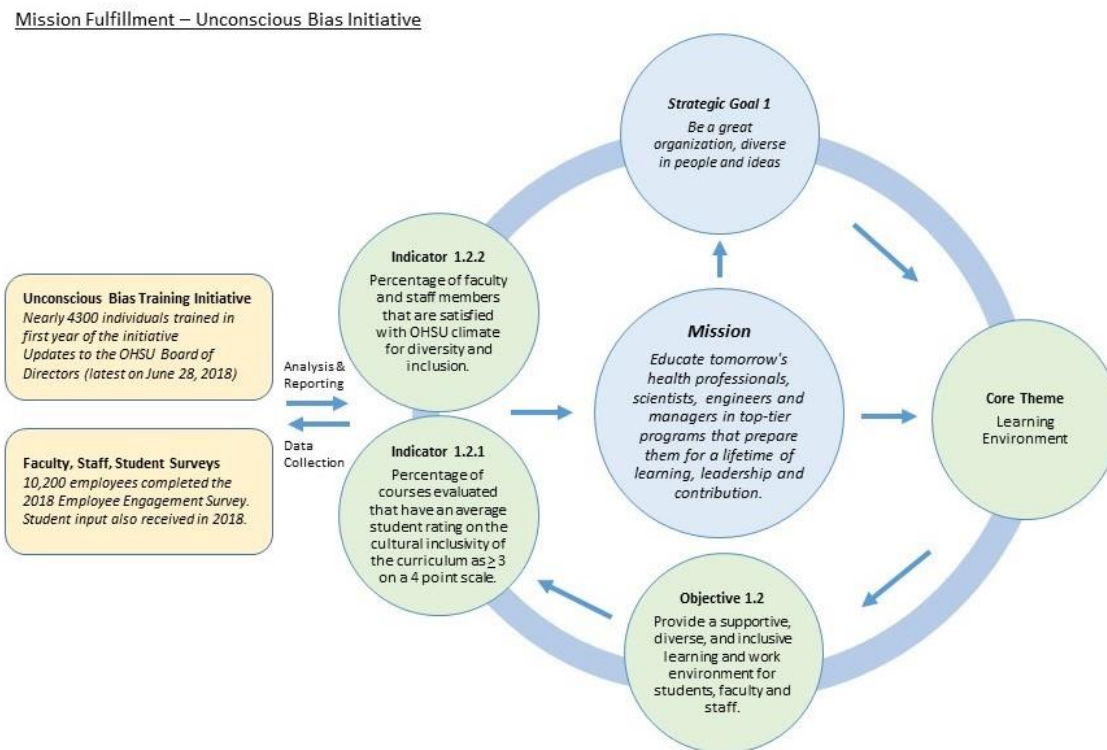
Mission Fulfillment – Unconscious Bias Initiative

Strategic Goal 1
Be a great organization, diverse in people and ideas

Unconscious Bias Training Initiative
Nearly 4300 individuals trained in first year of the initiative
Updates to the OHSU Board of Directors (latest on June 28, 2018)

Faculty, Staff, Student Surveys
10,200 employees completed the 2018 Employee Engagement Survey. Student input also received in 2018.

Analysis & Reporting

Data Collection

Indicator 1.2.2
Percentage of faculty and staff members that are satisfied with OHSU climate for diversity and inclusion.

Indicator 1.2.1
Percentage of courses evaluated that have an average student rating on the cultural inclusivity of the curriculum as $\geq 3$ on a 4 point scale.

Mission
Educate tomorrow's health professionals, scientists, engineers and managers in top-tier programs that prepare them for a lifetime of learning, leadership and contribution.

Core Theme
Learning Environment

Objective 1.2
Provide a supportive, diverse, and inclusive learning and work environment for students, faculty and staff.